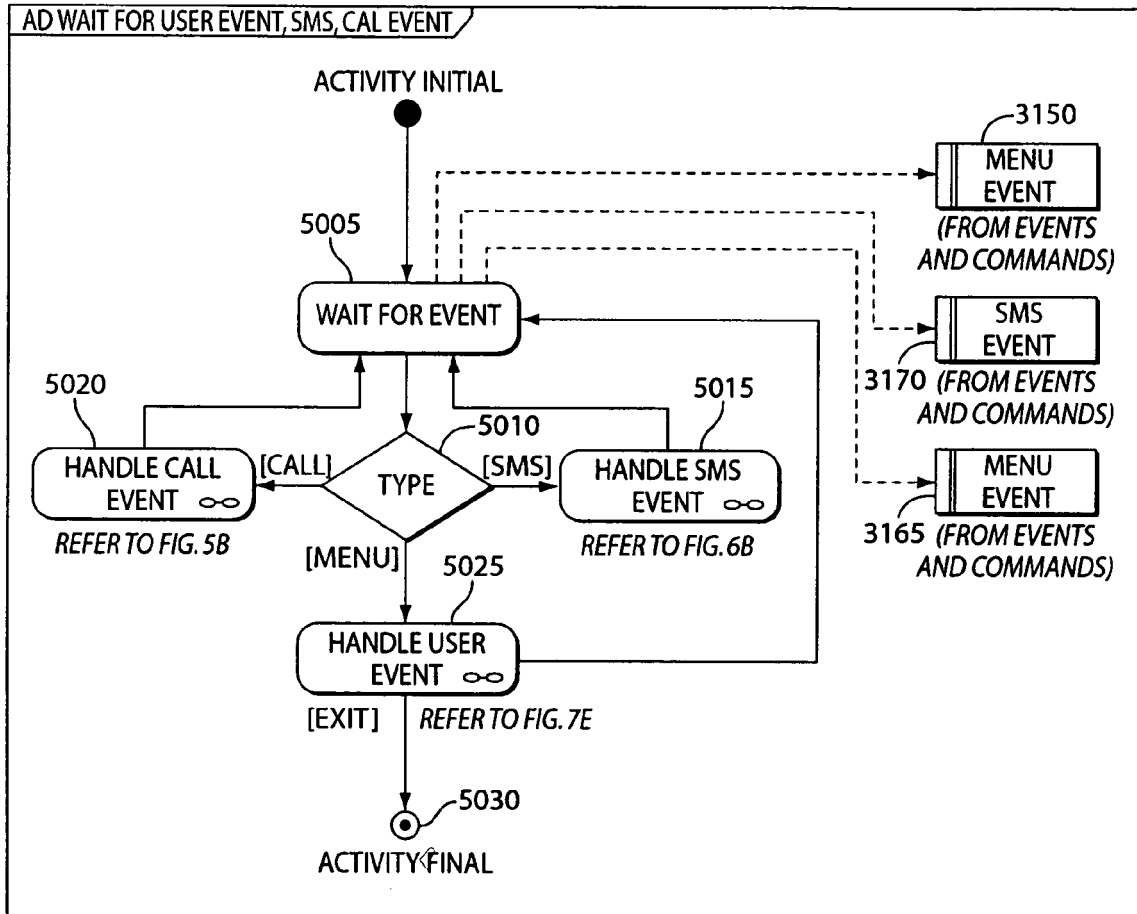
AD WAIT FOR USER EVENT, SMS, CAL EVENT

ACTIVITY INITIAL

5005

WAIT FOR EVENT

3150

MENU EVENT

(FROM EVENTS AND COMMANDS)

SMS EVENT

3170 (FROM EVENTS AND COMMANDS)

MENU EVENT

3165 (FROM EVENTS AND COMMANDS)

5020

5015

5010

HANDLE CALL EVENT

[CALL]

TYPE

[SMS]

HANDLE SMS EVENT

REFER TO FIG. 5B

REFER TO FIG. 6B

[MENU]

5025

HANDLE USER EVENT

[EXIT]

REFER TO FIG. 7E

5030

ACTIVITY FINAL